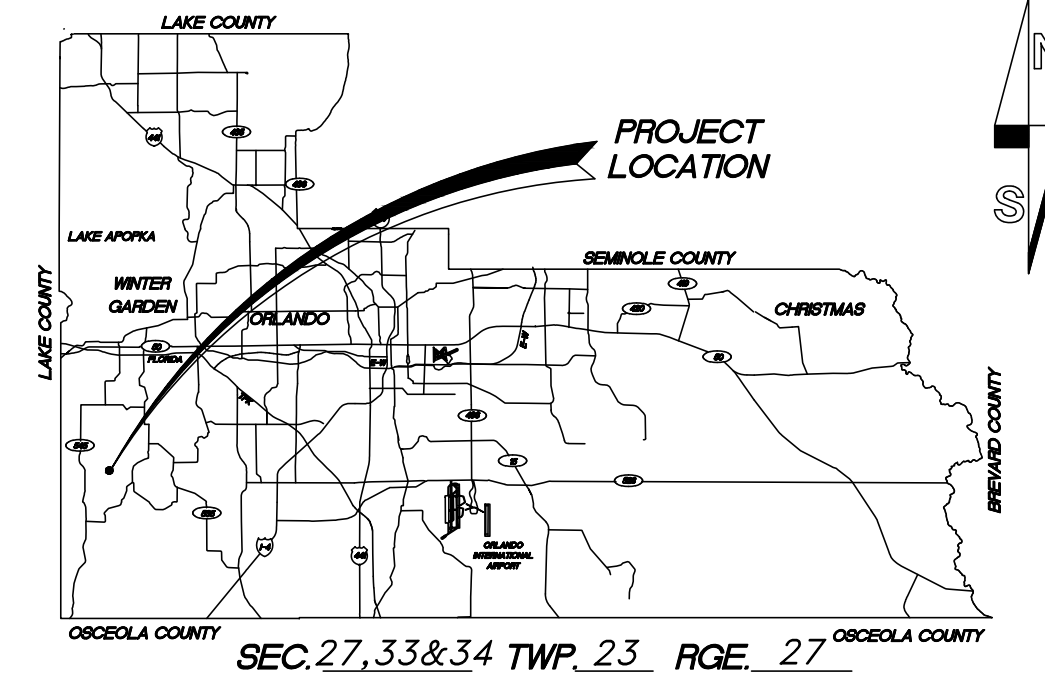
LAKE COUNTY

N

S

PROJECT LOCATION

LAKE APOPKA

SEMINOLE COUNTY

LAKE COUNTY

WINTER GARDEN

ORLANDO

CHRISTMAS

FLORIDA

BREVARD COUNTY

ORLANDO INTERNATIONAL AIRPORT

OSCEOLA COUNTY

SEC. 27,33&34 TWP. 23 RGE. 27

OSCEOLA COUNTY